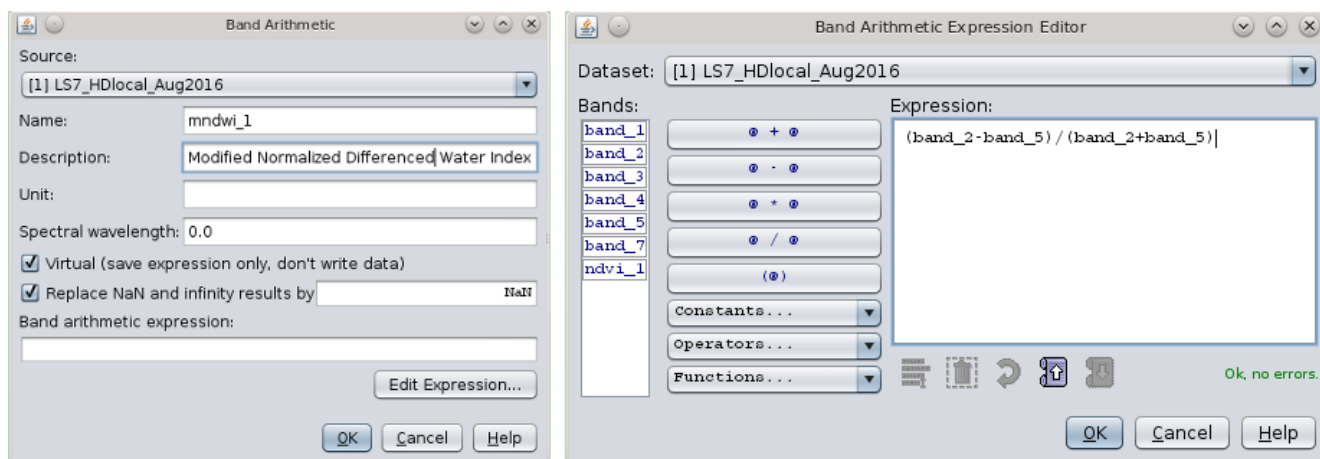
Band Arithmetic

Source:

[1] LS7_HDlocal_Aug2016

Name: mndwi_1

Description: Modified Normalized Differenced Water Index

Unit:

Spectral wavelength: 0.0

Virtual (save expression only, don't write data)

Replace NaN and infinity results by NaN

Band arithmetic expression:

Edit Expression...

OK Cancel Help

Band Arithmetic Expression Editor

Dataset: [1] LS7_HDlocal_Aug2016

Bands:

band_1
band_2
band_3
band_4
band_5
band_7
ndvi_1

@ + @
@ - @
@ * @
@ / @
(@)
Constants...
Operators...
Functions...

Expression:

(band_2-band_5)/(band_2+band_5)

Ok, no errors.

OK Cancel Help